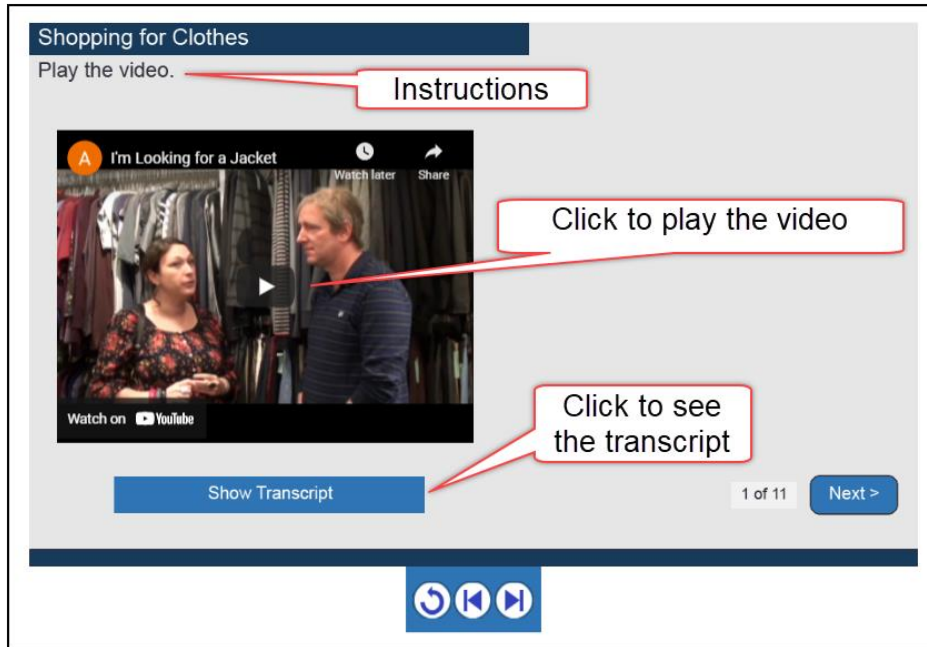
Shopping for Clothes

Play the video.

Instructions

A I'm Looking for a Jacket

Watch later

Share

Click to play the video

Watch on YouTube

Click to see the transcript

Show Transcript

1 of 11

Next >